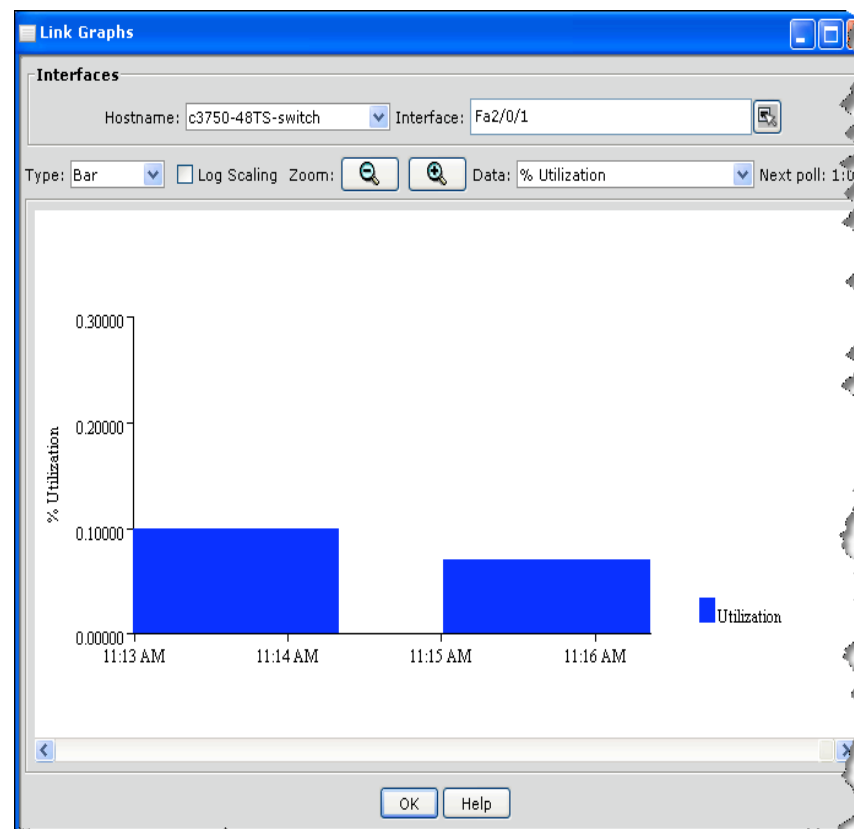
Link Graphs

Interfaces

Hostname: c3750-48TS-switch Interface: Fa2/0/1

Type: Bar Log Scaling Zoom: Data: % Utilization Next poll: 1:0

0.30000
0.20000
0.10000
0.00000

% Utilization

11:13 AM 11:14 AM 11:15 AM 11:16 AM

Utilization

OK Help